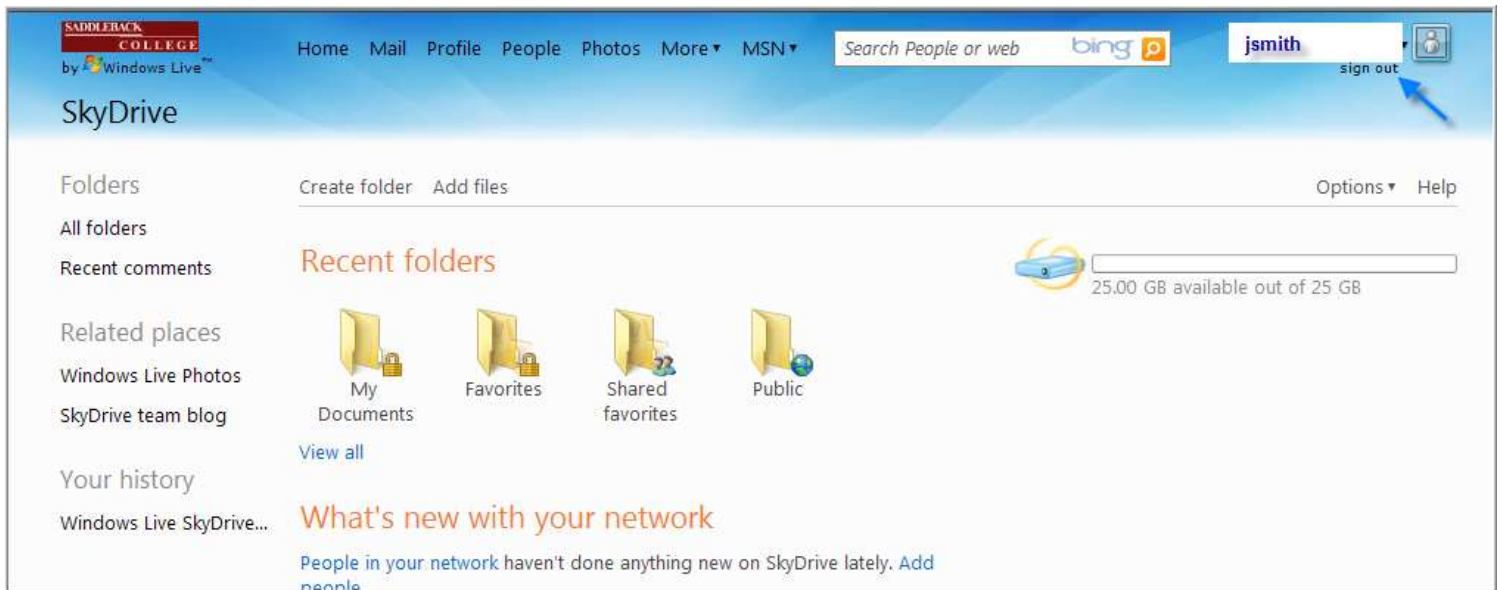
SADDLEBACK COLLEGE by Windows Live™

Home Mail Profile People Photos More ▾ MSN ▾

Search People or web bing

jsmith

sign out

SkyDrive

Folders

All folders

Recent comments

Related places

Windows Live Photos

SkyDrive team blog

Your history

Windows Live SkyDrive...

Create folder Add files

Options ▾ Help

Recent folders

25.00 GB available out of 25 GB

My Documents

Favorites

Shared favorites

Public

View all

What's new with your network

People in your network haven't done anything new on SkyDrive lately. Add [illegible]